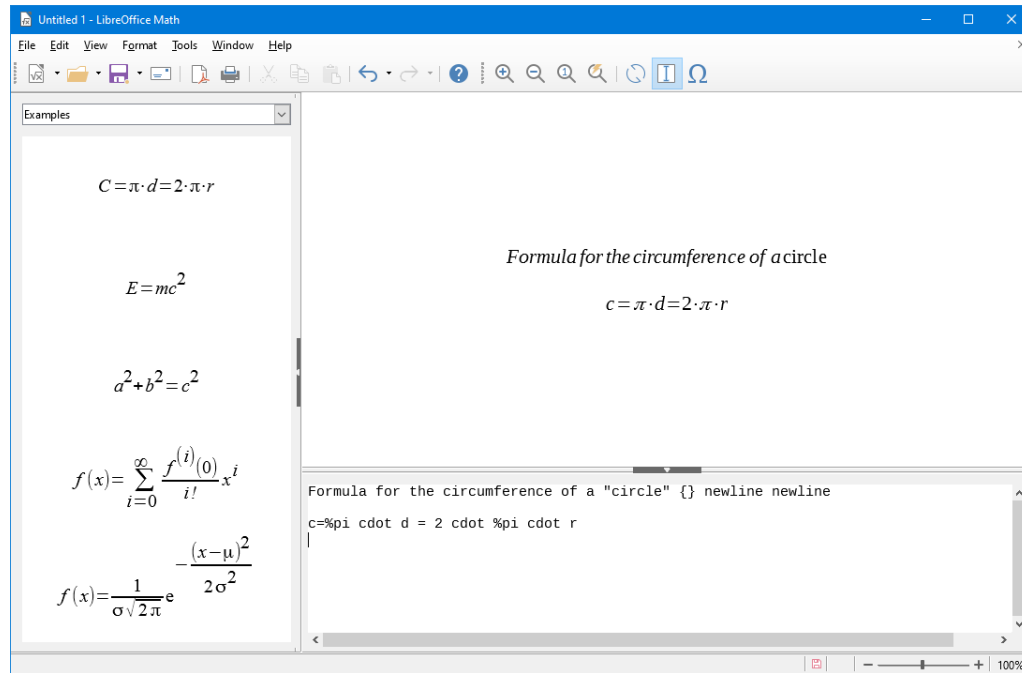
Untitled 1 - LibreOffice Math

File Edit View Format Tools Window Help

Examples

$C=\pi \cdot d=2 \cdot \pi \cdot r$

$E=mc^2$

$a^2+b^2=c^2$

$f(x)=\sum_{i=0}^{\infty} \frac{f^{(i)}(0)}{i!} x^i$

$f(x)=\frac{1}{\sigma\sqrt{2\pi}} e^{-\frac{(x-\mu)^2}{2\sigma^2}}$

Formula for the circumference of a circle

$c=\pi \cdot d=2 \cdot \pi \cdot r$

Formula for the circumference of a "circle" {} newline newline

c=%pi cdot d = 2 cdot %pi cdot r

100%